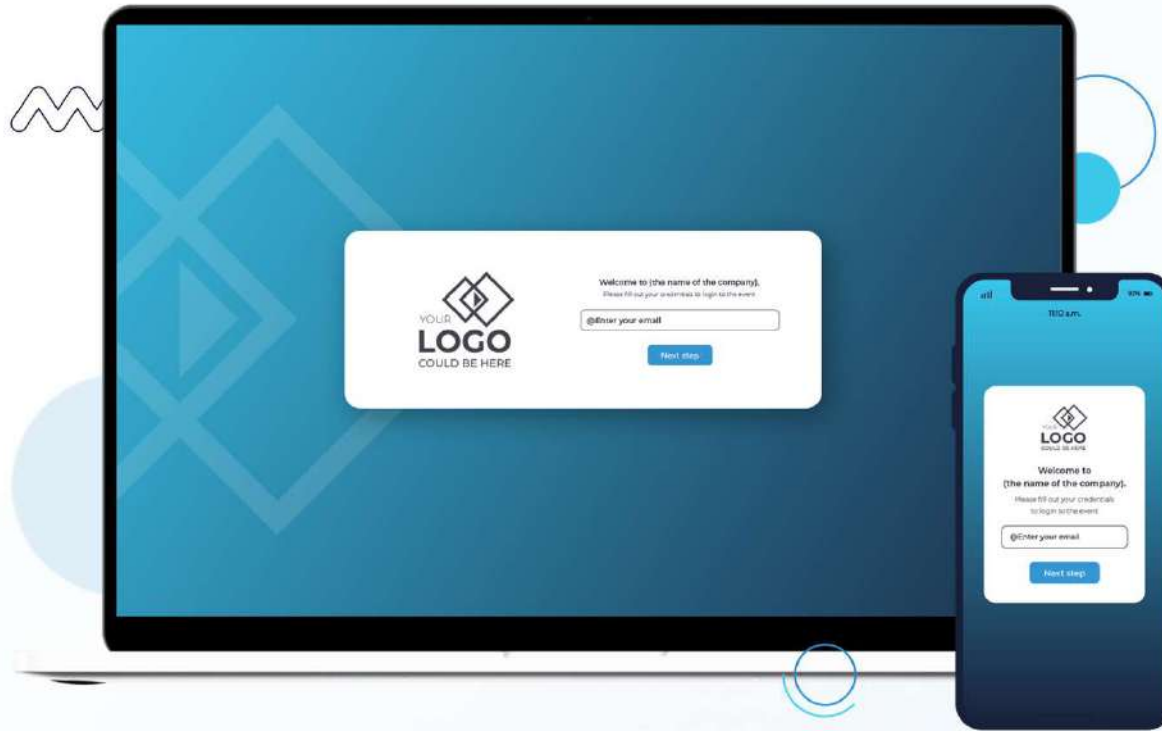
YOUR
LOGO
COULD BE HERE

Welcome to (the name of the company).
Please fill out your credentials to login to the event

@Enter your email

Next step

11:10 a.m.

YOUR
LOGO
COULD BE HERE

Welcome to
(the name of the company).
Please fill out your credentials
to login to the event

@Enter your email

Next step